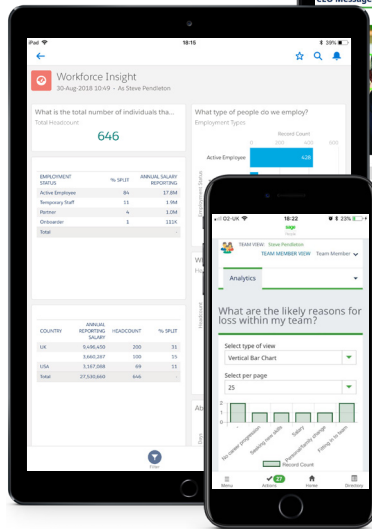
CEO Message

iPad
18:15
39%

Workforce Insight
30-Aug-2018 10:49 · As Steve Pendleton

What is the total number of individuals tha...
Total Headcount
646

What type of people do we employ?
Employment Types
Record Count
Active Employee
428

| EMPLOYMENT STATUS | % SPLIT | ANNUAL SALARY REPORTING |
|---|---|---|
| Active Employee | 84 | 17.8M |
| Temporary Staff | 11 | 1.9M |
| Partner | 4 | 1.0M |
| Onboarder | 1 | 131K |
| Total | | |

| COUNTRY | ANNUAL REPORTING SALARY | HEADCOUNT | % SPLIT |
|---|---|---|---|
| UK | 9,496,430 | 200 | 31 |
| | 3,660,287 | 100 | 15 |
| USA | 3,167,088 | 69 | 11 |
| Total | 27,530,660 | 646 | |

Filter

O2-UK
18:22
23%
TEAM VIEW: Steve Pendleton
TEAM MEMBER VIEW Team Member
Analytics
What are the likely reasons for loss within my team?
Select type of view
Vertical Bar Chart
Select per page
25
No career progression
Seeking new skills
Too long
Personal/family change
Falling in to team
Record Count
Menu
Actions
Home
Directory